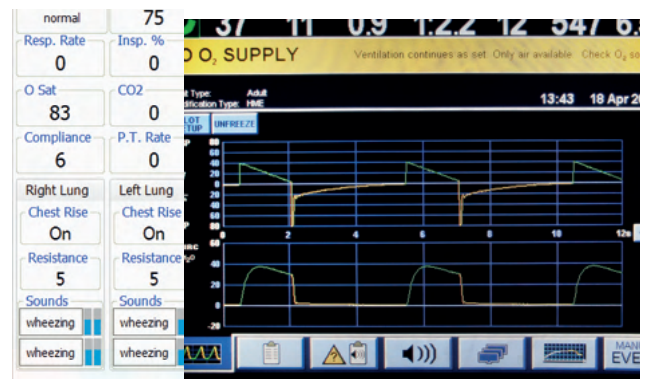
normal
75
Resp. Rate
0
Insp. %
0
O Sat
83
CO2
0
Compliance
6
P.T. Rate
0
Right Lung
Left Lung
Chest Rise
On
Chest Rise
On
Resistance
5
Resistance
5
Sounds
wheezing
wheezing
Sounds
wheezing
wheezing

37 11 0.9 1:2.2 12 547 6.
O $O_2$ SUPPLY
Ventilation continues as set. Only air available. Check $O_2$ so
Type: Adult
dification Type: HME
13:43 18 Apr 2
LOT SETUP
UNFREEZE
80
60
40
20
0
20
40
60
80
0
2
4
6
8
10
12s
60
40
20
0
-20
MAN
EVE